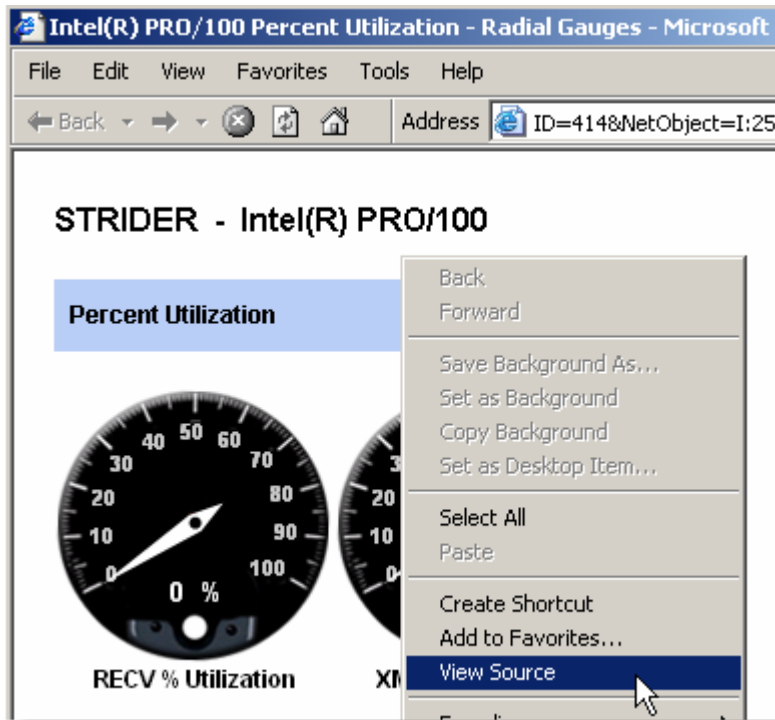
Intel(R) PRO/100 Percent Utilization - Radial Gauges - Microsoft

File Edit View Favorites Tools Help

Back Address ID=414&NetObject=I:25

STRIDER - Intel(R) PRO/100

Percent Utilization

40 50 60
30 70
20 80
10 90
0 100

0 %

RECV % Utilization

3
20
10
0

XM

Back
Forward

Save Background As...
Set as Background
Copy Background
Set as Desktop Item...

Select All
Paste

Create Shortcut
Add to Favorites...
View Source

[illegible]